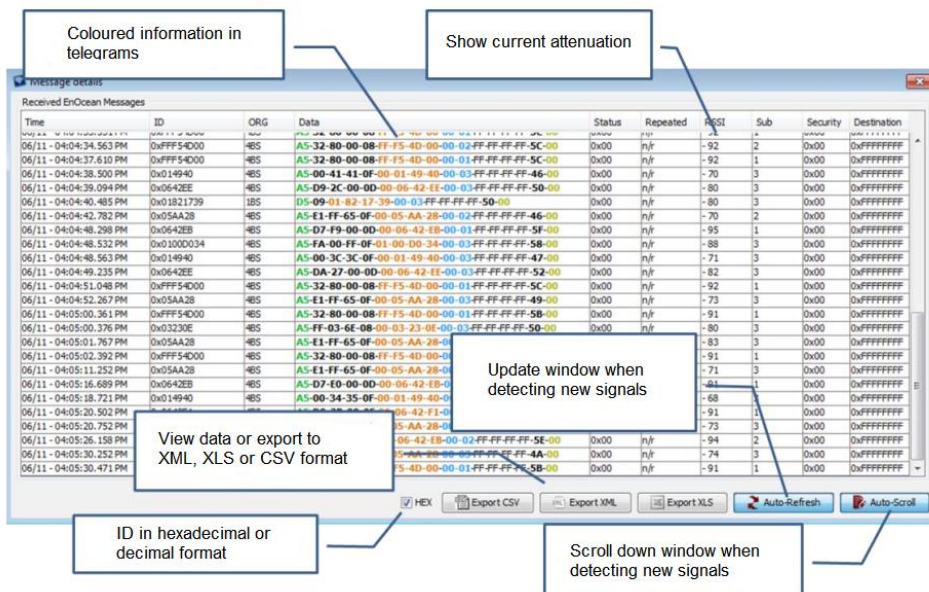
Coloured information in telegrams

Show current attenuation

Message details

Received EnOcean Messages

| Time | ID | ORG | Data | Status | Repeated | RSSI | Sub | Security | Destination |
|---|---|---|---|---|---|---|---|---|---|
| 06/11 - 04:04:34.563 PM | 0xFFF54D00 | 4BS | A5-32-80-00-08-FF-F5-4D-00-00-02-FF-FF-FF-FF-5C-00 | 0x00 | n/r | - 92 | 2 | 0x00 | 0xFFFFFFFF |
| 06/11 - 04:04:37.610 PM | 0xFFF54D00 | 4BS | A5-32-80-00-08-FF-F5-4D-00-00-01-FF-FF-FF-FF-5C-00 | 0x00 | n/r | - 92 | 1 | 0x00 | 0xFFFFFFFF |
| 06/11 - 04:04:38.500 PM | 0x014940 | 4BS | A5-00-41-41-0F-00-01-49-40-00-03-FF-FF-FF-FF-46-00 | 0x00 | n/r | - 70 | 3 | 0x00 | 0xFFFFFFFF |
| 06/11 - 04:04:39.094 PM | 0x0642EE | 4BS | A5-D9-2C-00-0D-00-06-42-EE-00-03-FF-FF-FF-FF-50-00 | 0x00 | n/r | - 80 | 3 | 0x00 | 0xFFFFFFFF |
| 06/11 - 04:04:40.485 PM | 0x01821739 | 1BS | D5-09-01-82-17-39-00-03-FF-FF-FF-FF-50-00 | 0x00 | n/r | - 80 | 3 | 0x00 | 0xFFFFFFFF |
| 06/11 - 04:04:42.782 PM | 0x05AA28 | 4BS | A5-E1-FF-65-0F-00-05-AA-28-00-02-FF-FF-FF-FF-46-00 | 0x00 | n/r | - 70 | 2 | 0x00 | 0xFFFFFFFF |
| 06/11 - 04:04:48.298 PM | 0x0642EB | 4BS | A5-D7-F9-00-0D-00-06-42-EB-00-01-FF-FF-FF-FF-5F-00 | 0x00 | n/r | - 95 | 1 | 0x00 | 0xFFFFFFFF |
| 06/11 - 04:04:48.532 PM | 0x0100D034 | 4BS | A5-FA-00-FF-0F-01-00-D0-34-00-03-FF-FF-FF-FF-58-00 | 0x00 | n/r | - 88 | 3 | 0x00 | 0xFFFFFFFF |
| 06/11 - 04:04:48.563 PM | 0x014940 | 4BS | A5-00-3C-3C-0F-00-01-49-40-00-03-FF-FF-FF-FF-47-00 | 0x00 | n/r | - 71 | 3 | 0x00 | 0xFFFFFFFF |
| 06/11 - 04:04:49.235 PM | 0x0642EE | 4BS | A5-DA-27-00-0D-00-06-42-EE-00-03-FF-FF-FF-FF-52-00 | 0x00 | n/r | - 82 | 3 | 0x00 | 0xFFFFFFFF |
| 06/11 - 04:04:51.048 PM | 0xFFF54D00 | 4BS | A5-32-80-00-08-FF-F5-4D-00-00-01-FF-FF-FF-FF-5C-00 | 0x00 | n/r | - 92 | 1 | 0x00 | 0xFFFFFFFF |
| 06/11 - 04:04:52.267 PM | 0x05AA28 | 4BS | A5-E1-FF-65-0F-00-05-AA-28-00-03-FF-FF-FF-FF-49-00 | 0x00 | n/r | - 73 | 3 | 0x00 | 0xFFFFFFFF |
| 06/11 - 04:05:00.361 PM | 0xFFF54D00 | 4BS | A5-32-80-00-08-FF-F5-4D-00-00-01-FF-FF-FF-FF-5B-00 | 0x00 | n/r | - 91 | 1 | 0x00 | 0xFFFFFFFF |
| 06/11 - 04:05:00.376 PM | 0x03230E | 4BS | A5-FF-03-6E-08-00-03-23-0E-00-03-FF-FF-FF-FF-50-00 | 0x00 | n/r | - 80 | 3 | 0x00 | 0xFFFFFFFF |
| 06/11 - 04:05:01.767 PM | 0x05AA28 | 4BS | A5-E1-FF-65-0F-00-05-AA-28-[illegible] | | | - 83 | 3 | 0x00 | 0xFFFFFFFF |
| 06/11 - 04:05:02.392 PM | 0xFFF54D00 | 4BS | A5-32-80-00-08-FF-F5-4D-00-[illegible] | | | - 91 | 1 | 0x00 | 0xFFFFFFFF |
| 06/11 - 04:05:11.252 PM | 0x05AA28 | 4BS | A5-E1-FF-65-0F-00-05-AA-28-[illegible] | | | - 71 | 3 | 0x00 | 0xFFFFFFFF |
| 06/11 - 04:05:16.689 PM | 0x0642EB | 4BS | A5-D7-E0-00-0D-00-06-42-EB-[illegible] | | | - 91 | 1 | 0x00 | 0xFFFFFFFF |
| 06/11 - 04:05:18.721 PM | 0x014940 | 4BS | A5-00-34-35-0F-00-01-49-40-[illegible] | | | - 68 | 3 | 0x00 | 0xFFFFFFFF |
| 06/11 - 04:05:20.502 PM | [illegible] | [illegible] | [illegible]-06-42-F1-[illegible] | | | - 91 | 1 | 0x00 | 0xFFFFFFFF |
| 06/11 - 04:05:20.752 PM | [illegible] | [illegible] | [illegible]-05-AA-28-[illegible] | | | - 73 | 3 | 0x00 | 0xFFFFFFFF |
| 06/11 - 04:05:26.158 PM | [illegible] | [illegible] | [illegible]-06-42-EB-00-02-FF-FF-FF-FF-5E-00 | 0x00 | n/r | - 94 | 2 | 0x00 | 0xFFFFFFFF |
| 06/11 - 04:05:30.252 PM | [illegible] | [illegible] | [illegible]-05-AA-28-00-03-FF-FF-FF-FF-4A-00 | 0x00 | n/r | - 74 | 3 | 0x00 | 0xFFFFFFFF |
| 06/11 - 04:05:30.471 PM | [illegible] | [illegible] | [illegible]-F5-4D-00-00-01-FF-FF-FF-FF-5B-00 | 0x00 | n/r | - 91 | 1 | 0x00 | 0xFFFFFFFF |

Update window when detecting new signals

View data or export to XML, XLS or CSV format

HEX   Export CSV   Export XML   Export XLS   Auto-Refresh   Auto-Scroll

ID in hexadecimal or decimal format

Scroll down window when detecting new signals